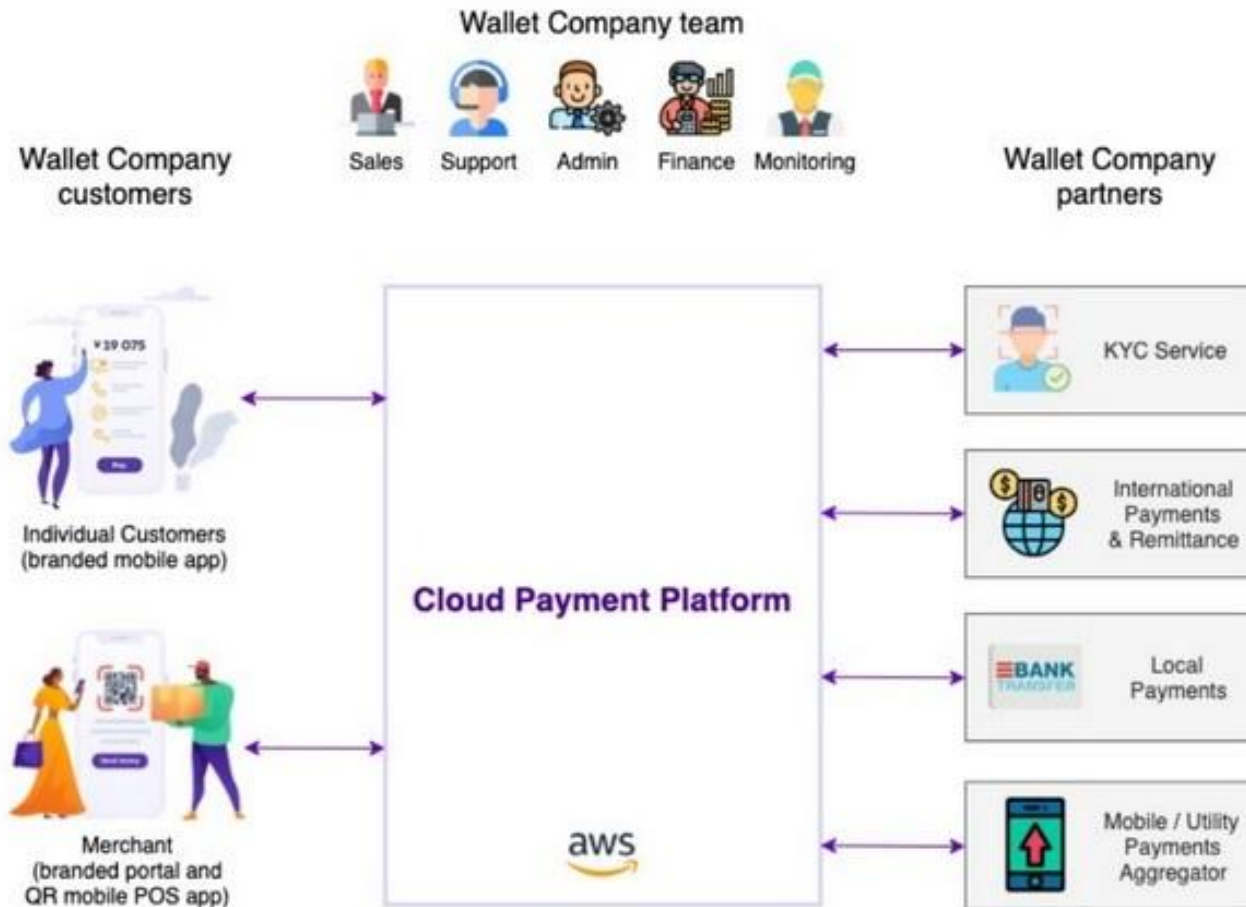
Wallet Company team

Sales Support Admin Finance Monitoring

Wallet Company customers

Wallet Company partners

¥19 075

Pay

Individual Customers (branded mobile app)

Send money

Merchant (branded portal and QR mobile POS app)

Cloud Payment Platform

aws

KYC Service

International Payments & Remittance

BANK TRANSFER

Local Payments

Mobile / Utility Payments Aggregator